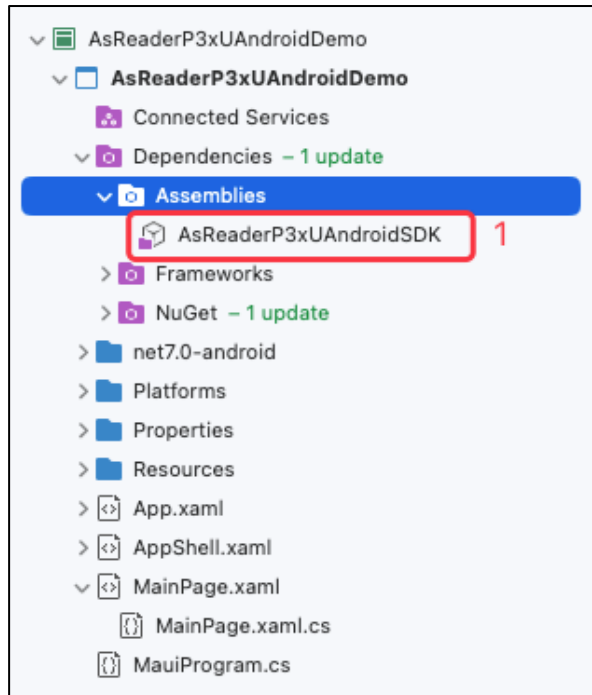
AsReaderP3xUAndroidDemo
AsReaderP3xUAndroidDemo
Connected Services
Dependencies – 1 update
Assemblies
AsReaderP3xUAndroidSDK
1
Frameworks
NuGet – 1 update
net7.0-android
Platforms
Properties
Resources
App.xaml
AppShell.xaml
MainPage.xaml
MainPage.xaml.cs
MauiProgram.cs